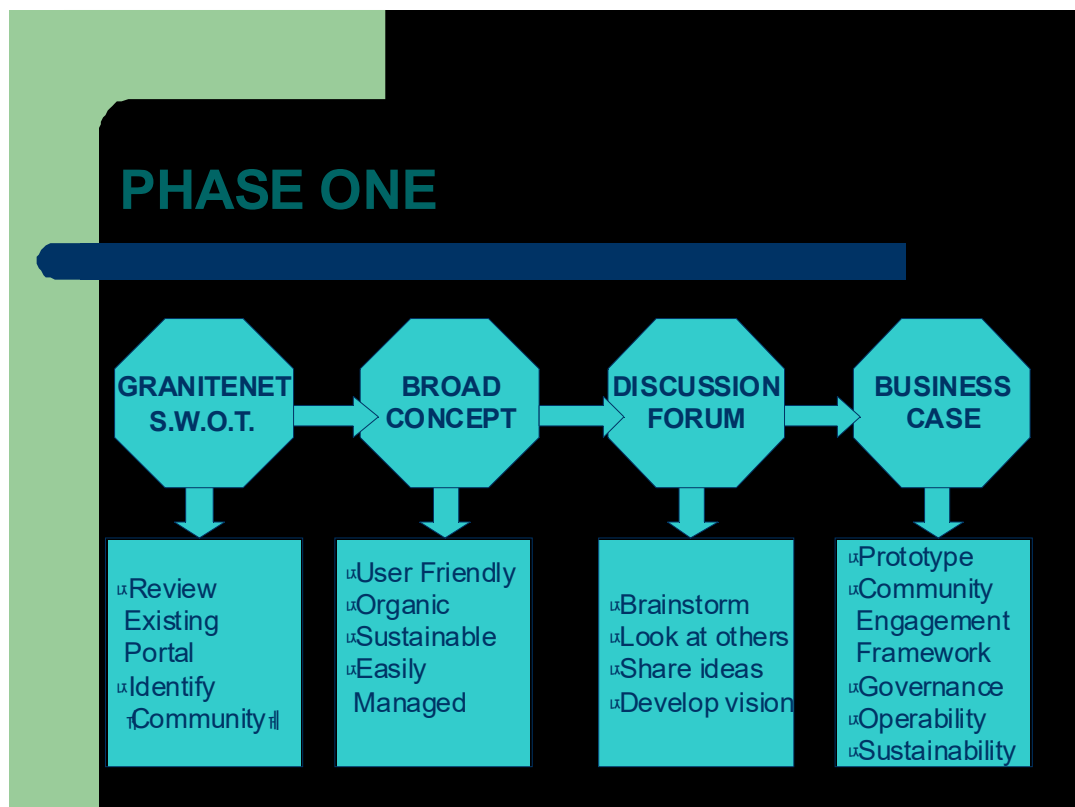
PHASE ONE

GRANITENET S.W.O.T.

BROAD CONCEPT

DISCUSSION FORUM

BUSINESS CASE

¤Review Existing Portal
¤Identify
"Community"

¤User Friendly
¤Organic
¤Sustainable
¤Easily Managed

¤Brainstorm
¤Look at others
¤Share ideas
¤Develop vision

¤Prototype
¤Community Engagement Framework
¤Governance
¤Operability
¤Sustainability